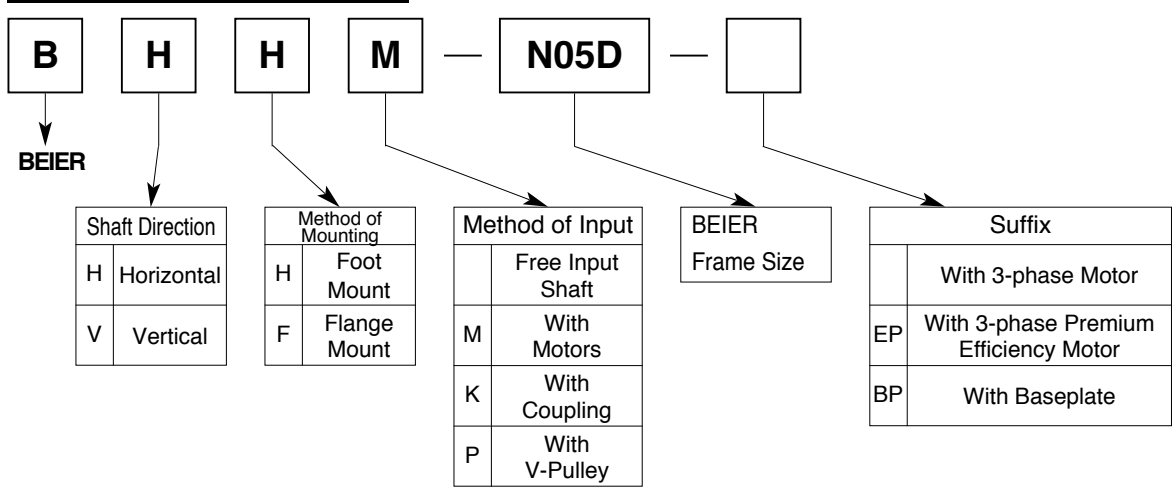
B H H M — N05D —

BEIER

| Shaft Direction | |
|---|---|
| H | Horizontal |
| V | Vertical |

| Method of Mounting | |
|---|---|
| H | Foot Mount |
| F | Flange Mount |

| Method of Input | |
|---|---|
| | Free Input Shaft |
| M | With Motors |
| K | With Coupling |
| P | With V-Pulley |

BEIER
Frame Size

| Suffix | |
|---|---|
| | With 3-phase Motor |
| EP | With 3-phase Premium Efficiency Motor |
| BP | With Baseplate |